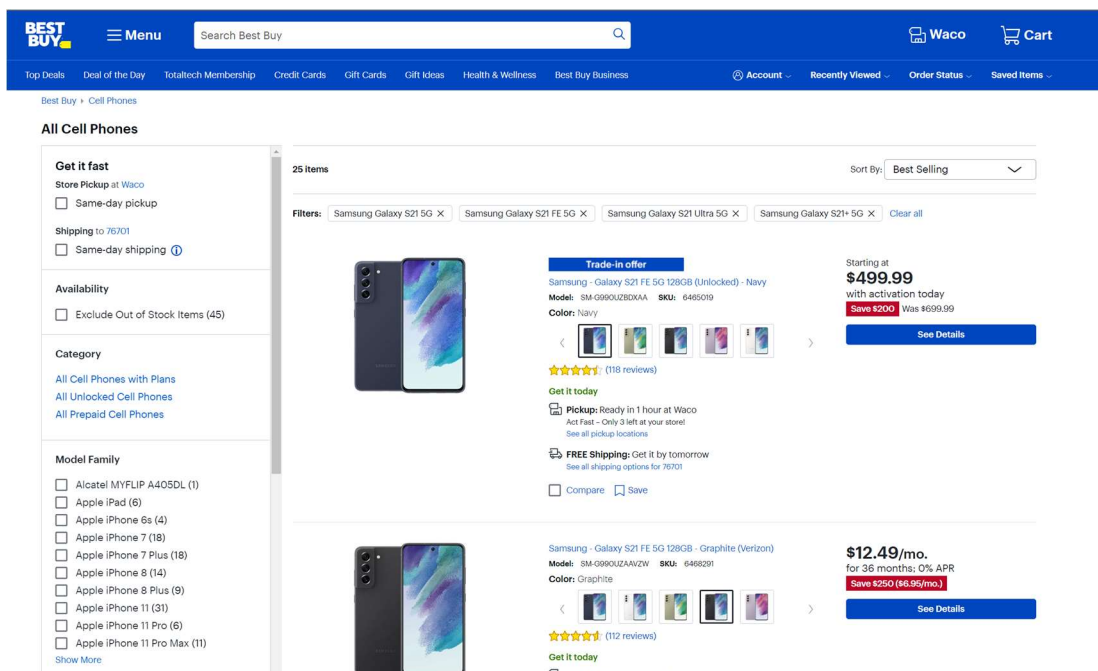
BEST BUY

Menu

Search Best Buy

Waco

Cart

Top Deals Deal of the Day Totaltech Membership Credit Cards Gift Cards Gift Ideas Health & Wellness Best Buy Business

Account Recently Viewed Order Status Saved Items

Best Buy › Cell Phones

All Cell Phones

Get it fast

Store Pickup at Waco

Same-day pickup

Shipping to 76701

Same-day shipping

Availability

Exclude Out of Stock Items (45)

Category

All Cell Phones with Plans
All Unlocked Cell Phones
All Prepaid Cell Phones

Model Family

Alcatel MYFLIP A405DL (1)
Apple iPad (6)
Apple iPhone 6s (4)
Apple iPhone 7 (18)
Apple iPhone 7 Plus (18)
Apple iPhone 8 (14)
Apple iPhone 8 Plus (9)
Apple iPhone 11 (31)
Apple iPhone 11 Pro (6)
Apple iPhone 11 Pro Max (11)
Show More

25 items

Sort By: Best Selling

Filters: Samsung Galaxy S21 5G × Samsung Galaxy S21 FE 5G × Samsung Galaxy S21 Ultra 5G × Samsung Galaxy S21+ 5G × Clear all

Trade-in offer

Samsung - Galaxy S21 FE 5G 128GB (Unlocked) - Navy

Model: SM-G990UZBDXAA SKU: 6465019

Color: Navy

(118 reviews)

Get it today

Pickup: Ready in 1 hour at Waco
Act Fast – Only 3 left at your store!
See all pickup locations

FREE Shipping: Get it by tomorrow
See all shipping options for 76701

Compare Save

Starting at
$499.99
with activation today
Save $200 Was $699.99

See Details

Samsung - Galaxy S21 FE 5G 128GB - Graphite (Verizon)

Model: SM-G990UZAAVZW SKU: 6468291

Color: Graphite

(112 reviews)

Get it today

$12.49/mo.
for 36 months; 0% APR
Save $250 ($6.95/mo.)

See Details